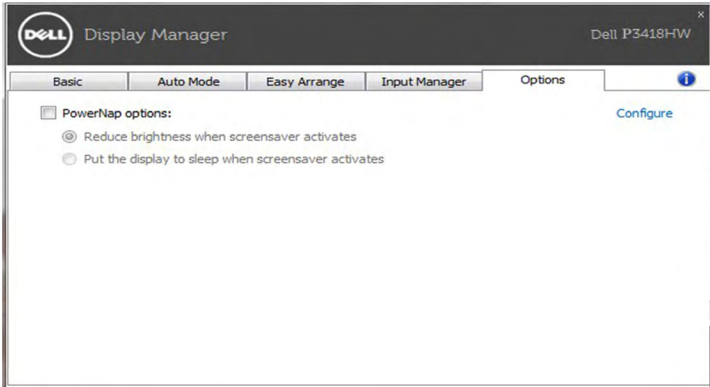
DELL Display Manager

Dell P3418HW

×

Basic | Auto Mode | Easy Arrange | Input Manager | Options

PowerNap options:

Configure

Reduce brightness when screensaver activates

Put the display to sleep when screensaver activates